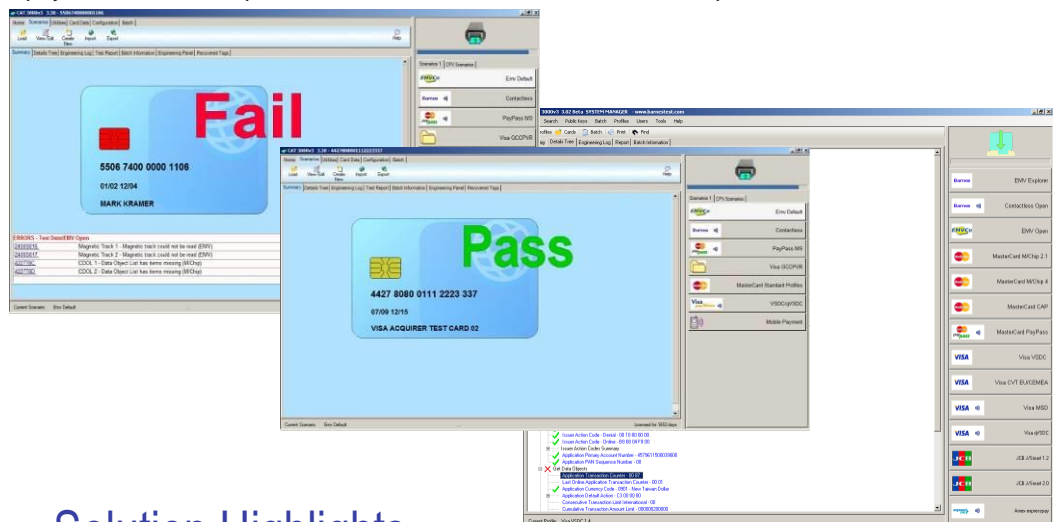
Fail

5506 7400 0000 1106

01/02 12/04

MARK KRAMER

ERRORS - Test Data/EMV Open

Magnetic Track 1 - Magnetic track could not be read (EMV)

Magnetic Track 2 - Magnetic track could not be read (EMV)

CDOL 1 - Data Object List has items missing (M/Chip)

CDOL 2 - Data Object List has items missing (M/Chip)

Emv Default

Contactless

PayPass M/S

Visa GCCPVR

Pass

4427 8080 0111 2223 337

07/09 12/15

VISA ACQUIRER TEST CARD 02

Emv Default

Contactless

PayPass M/S

Visa GCCPVR

MasterCard Standard Profiles

VSDC/qVSDC

Mobile Payment

EMV Explorer

Contactless Open

EMV Open

MasterCard M/Chip 2.1

MasterCard M/Chip 4

MasterCard CAP

MasterCard PayPass

Visa VSDC

Visa CVT EU/CEMEA

Visa MSD

Visa qVSDC

JCB J/Smart 1.2

JCB J/Smart 2.0

Amex expresspay

Solution Highlights